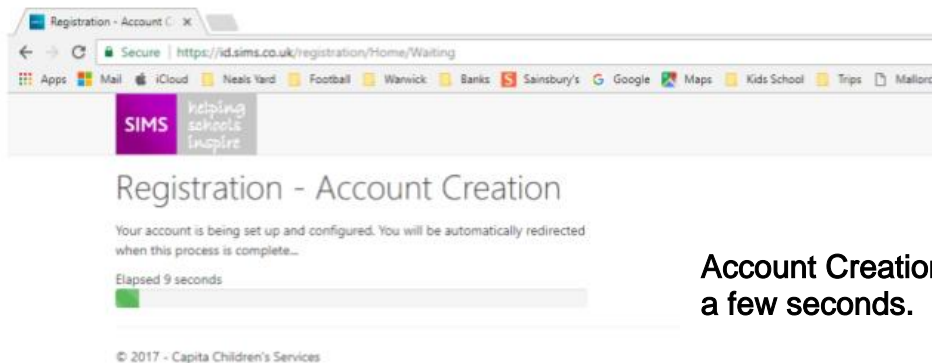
Registration - Account C ×

Secure | https://id.sims.co.uk/registration/Home/Waiting

Apps Mail iCloud Neals Yard Football Warwick Banks Sainsbury's Google Maps Kids School Trips Mallor

SIMS helping schools inspire

Registration - Account Creation

Your account is being set up and configured. You will be automatically redirected when this process is complete...

Elapsed 9 seconds

© 2017 - Capita Children's Services

Account Creatio
a few seconds.